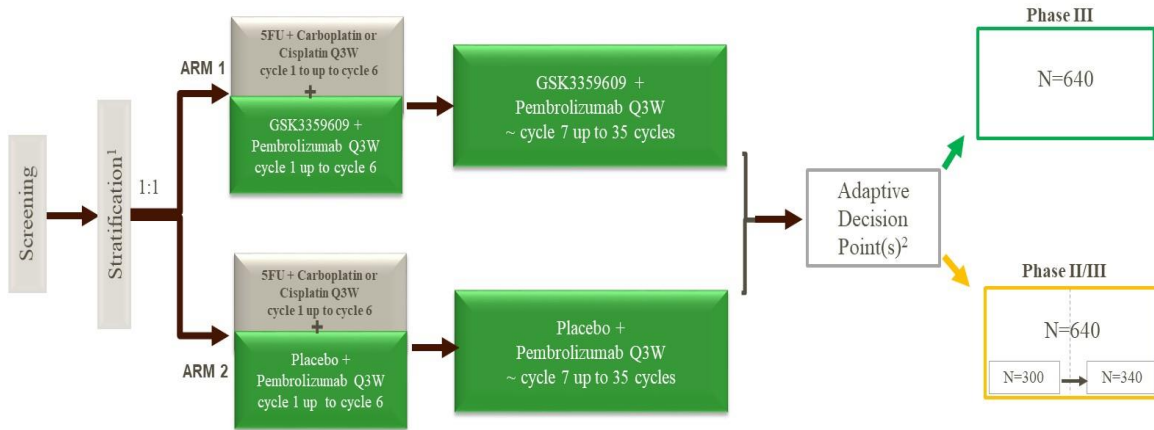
Screening

Stratification$^1$

1:1

ARM 1

5FU + Carboplatin or Cisplatin Q3W cycle 1 to up to cycle 6

+

GSK3359609 + Pembrolizumab Q3W cycle 1 up to cycle 6

GSK3359609 + Pembrolizumab Q3W ~ cycle 7 up to 35 cycles

ARM 2

5FU + Carboplatin or Cisplatin Q3W cycle 1 up to cycle 6

+

Placebo + Pembrolizumab Q3W cycle 1 up to cycle 6

Placebo + Pembrolizumab Q3W ~ cycle 7 up to 35 cycles

Adaptive Decision Point(s)$^2$

Phase III

N=640

Phase II/III

N=640

N=300

N=340